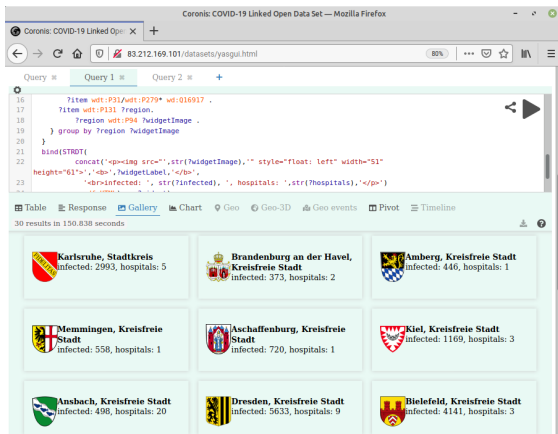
Coronis: COVID-19 Linked Open Data Set — Mozilla Firefox

Coronis: COVID-19 Linked Ope ×

83.212.169.101/datasets/yasgui.html

80%

Query × Query 1 × Query 2 × +

16 ?item wdt:P31/wdt:P279* wd:Q16917 .
17 ?item wdt:P131 ?region.
18 ?region wdt:P94 ?widgetImage .
19 } group by ?region ?widgetImage
20 }
21 bind(STRDT(
22 concat('<p><img src="',str(?widgetImage),'" style="float: left" width="51" height="61">','<b>',?widgetLabel,'</b>',
23 '<br>infected: ', str(?infected), ', hospitals: ',str(?hospitals),'</p>')

Table Response Gallery Chart Geo Geo-3D Geo events Pivot Timeline

30 results in 150.838 seconds

Karlsruhe, Stadtkreis
infected: 2993, hospitals: 5

Brandenburg an der Havel, Kreisfreie Stadt
infected: 373, hospitals: 2

Amberg, Kreisfreie Stadt
infected: 446, hospitals: 1

Memmingen, Kreisfreie Stadt
infected: 558, hospitals: 1

Aschaffenburg, Kreisfreie Stadt
infected: 720, hospitals: 1

Kiel, Kreisfreie Stadt
infected: 1169, hospitals: 3

Ansbach, Kreisfreie Stadt
infected: 498, hospitals: 20

Dresden, Kreisfreie Stadt
infected: 5633, hospitals: 9

Bielefeld, Kreisfreie Stadt
infected: 4141, hospitals: 3